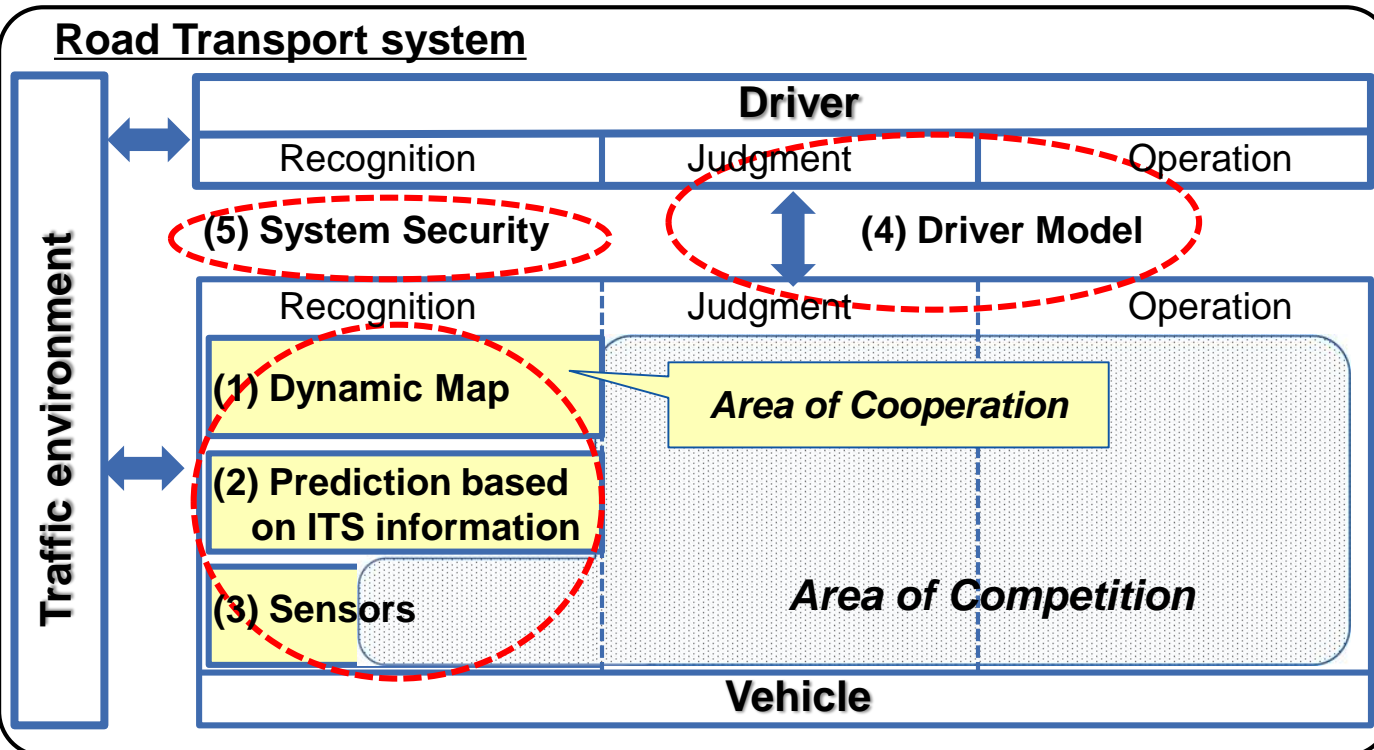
Road Transport system

Traffic environment

Driver

Recognition

Judgment

Operation

(5) System Security

(4) Driver Model

Recognition

Judgment

Operation

(1) Dynamic Map

Area of Cooperation

(2) Prediction based on ITS information

(3) Sensors

Area of Competition

Vehicle